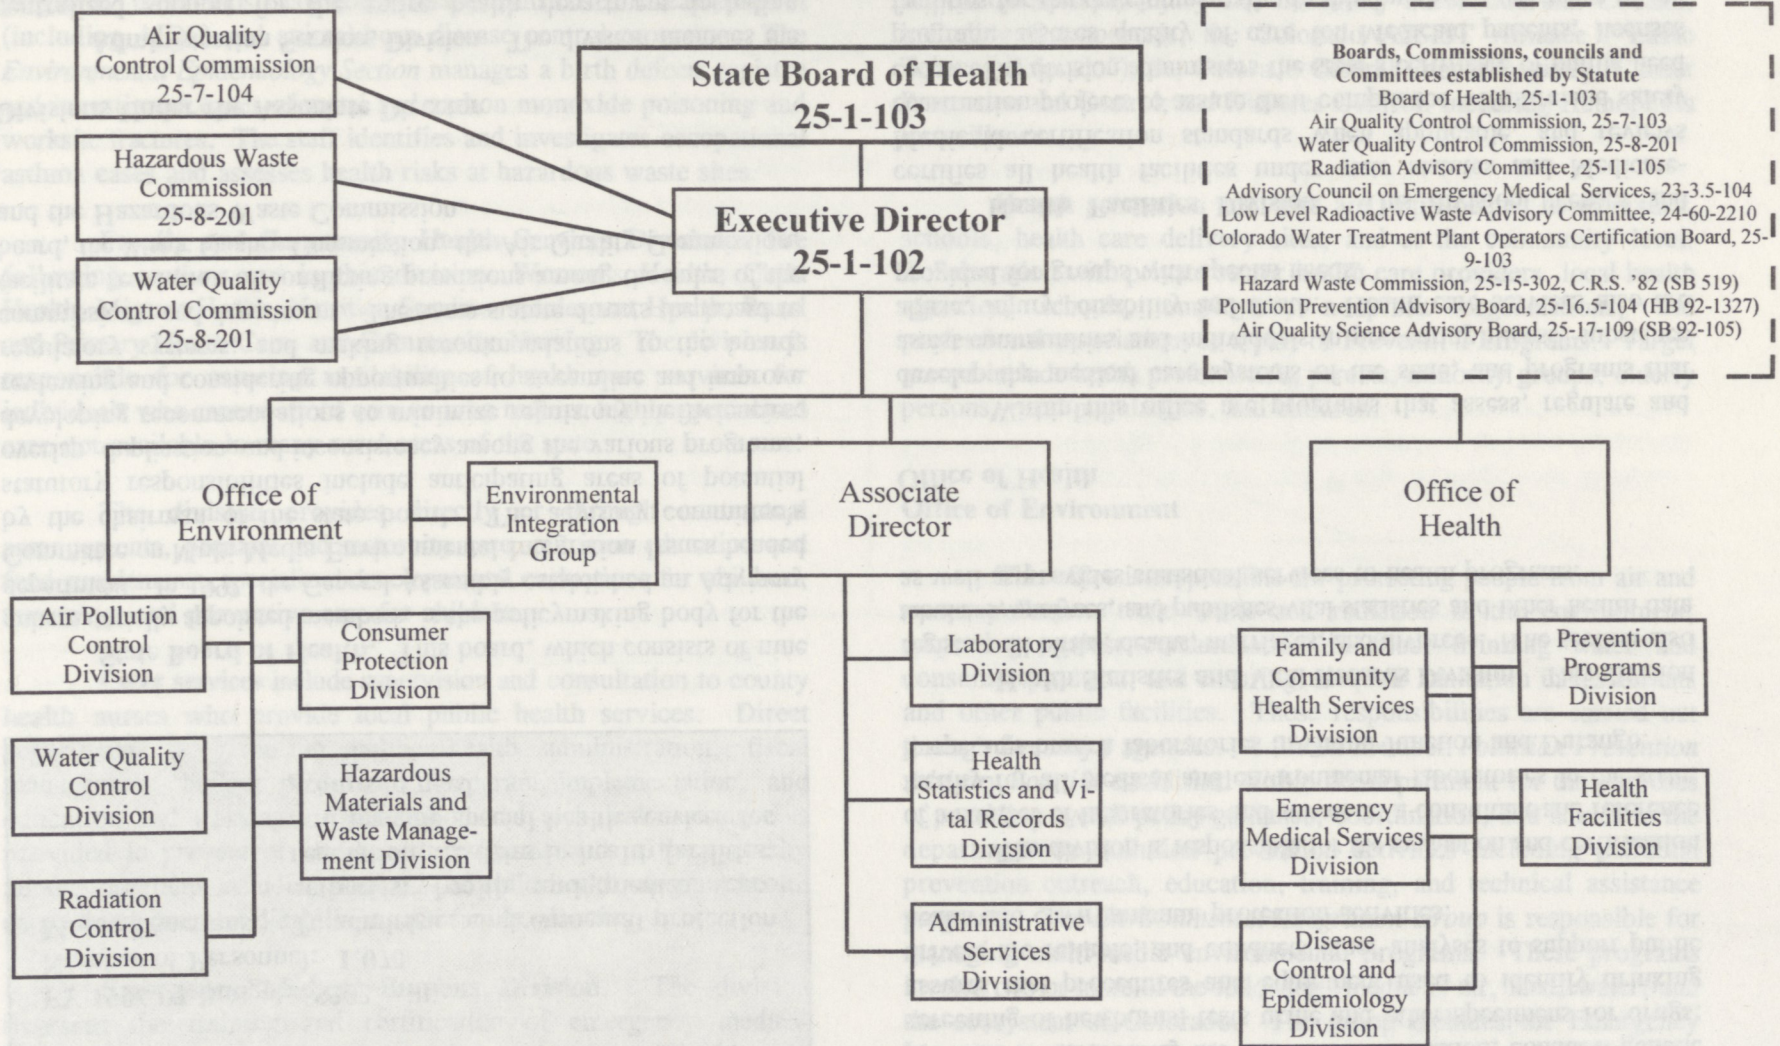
Air Quality Control Commission 25-7-104

State Board of Health 25-1-103

Boards, Commissions, councils and Committees established by Statute
Board of Health, 25-1-103
Air Quality Control Commission, 25-7-103
Water Quality Control Commission, 25-8-201
Radiation Advisory Committee, 25-11-105
Advisory Council on Emergency Medical Services, 23-3.5-104
Low Level Radioactive Waste Advisory Committee, 24-60-2210
Colorado Water Treatment Plant Operators Certification Board, 25-9-103
Hazard Waste Commission, 25-15-302, C.R.S. '82 (SB 519)
Pollution Prevention Advisory Board, 25-16.5-104 (HB 92-1327)
Air Quality Science Advisory Board, 25-17-109 (SB 92-105)

Hazardous Waste Commission 25-8-201

Executive Director 25-1-102

Water Quality Control Commission 25-8-201

Office of Environment

Environmental Integration Group

Associate Director

Office of Health

Air Pollution Control Division

Consumer Protection Division

Laboratory Division

Family and Community Health Services Division

Prevention Programs Division

Water Quality Control Division

Hazardous Materials and Waste Management Division

Health Statistics and Vital Records Division

Emergency Medical Services Division

Health Facilities Division

Radiation Control Division

Administrative Services Division

Disease Control and Epidemiology Division